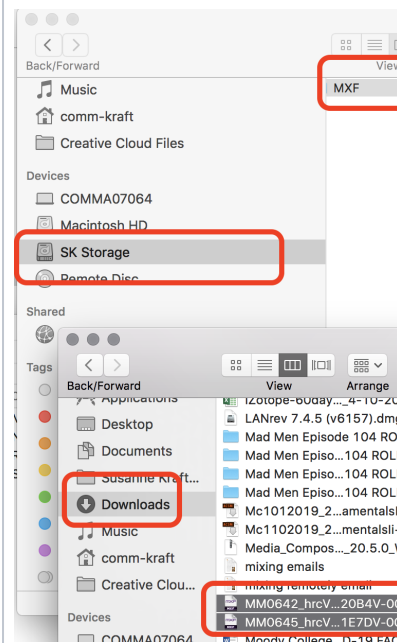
Back/Forward
View
Music
comm-kraft
Creative Cloud Files
MXF
Devices
COMMA07064
Macintosh HD
SK Storage
Remote Disc
Shared
Tags
Back/Forward
View
Arrange
Applications
Desktop
Documents
Susanne Kraft...
Downloads
Music
comm-kraft
Creative Clou...
Devices
COMMA07064
iZotope-60day..._4-10-20
LANrev 7.4.5 (v6157).dmg
Mad Men Episode 104 ROL
Mad Men Episo...104 ROL
Mad Men Episo...104 ROL
Mad Men Episo...104 ROL
Mc1012019_2...amentals
Mc1102019_2...mentalsl-
Media_Compos..._20.5.0_
mixing emails
mixing remotely email
MM0642_hrcV...20B4V-0
MM0645_hrcV...1E7DV-0
Moody College_D-19 FA